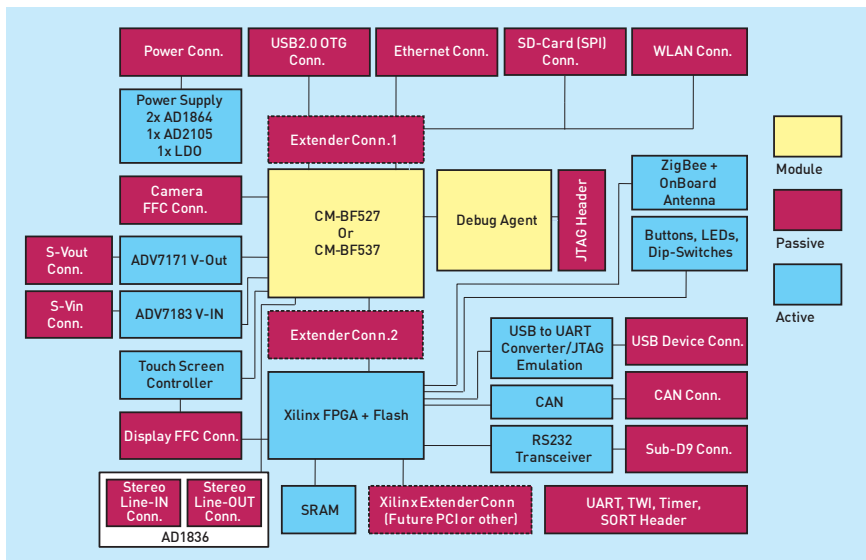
Power Conn.

USB2.0 OTG Conn.

Ethernet Conn.

SD-Card (SPI) Conn.

WLAN Conn.

Power Supply
2x AD1864
1x AD2105
1x LDO

Extender Conn.1

Camera FFC Conn.

CM-BF527
Or
CM-BF537

Debug Agent

JTAG Header

ZigBee + OnBoard Antenna

Buttons, LEDs, Dip-Switches

S-Vout Conn.

ADV7171 V-Out

S-Vin Conn.

ADV7183 V-IN

Extender Conn.2

Touch Screen Controller

USB to UART Converter/JTAG Emulation

USB Device Conn.

Xilinx FPGA + Flash

CAN

CAN Conn.

Display FFC Conn.

RS232 Transceiver

Sub-D9 Conn.

Stereo Line-IN Conn.

Stereo Line-OUT Conn.

AD1836

SRAM

Xilinx Extender Conn (Future PCI or other)

UART, TWI, Timer, SORT Header

Module

Passive

Active